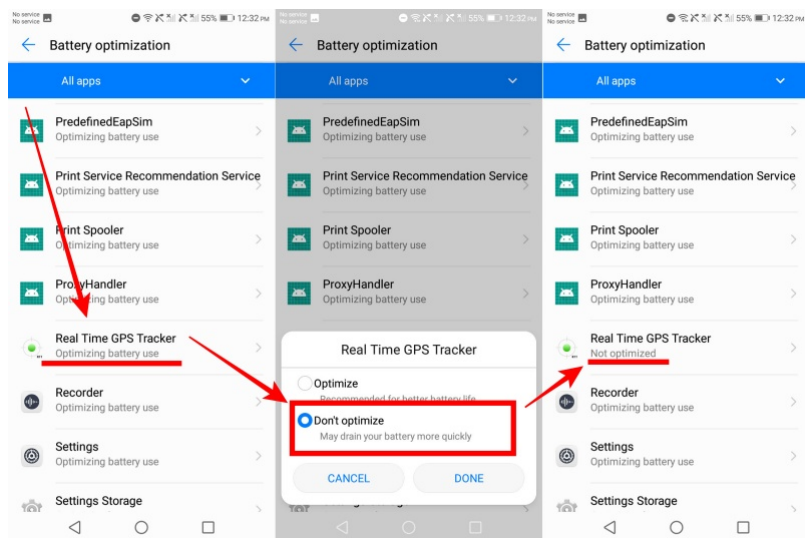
No service
No service 55% 12:32 PM

Battery optimization

All apps

PredefinedEapSim
Optimizing battery use

Print Service Recommendation Service
Optimizing battery use

Print Spooler
Optimizing battery use

ProxyHandler
Optimizing battery use

Real Time GPS Tracker
Optimizing battery use

Recorder
Optimizing battery use

Settings
Optimizing battery use

Settings Storage

No service
No service 55% 12:32 PM

Battery optimization

All apps

PredefinedEapSim
Optimizing battery use

Print Service Recommendation Service
Optimizing battery use

Print Spooler
Optimizing battery use

ProxyHandler
Optimizing battery use

Real Time GPS Tracker

Optimize
Recommended for better battery life

Don't optimize
May drain your battery more quickly

CANCEL
DONE

No service
No service 55% 12:32 PM

Battery optimization

All apps

PredefinedEapSim
Optimizing battery use

Print Service Recommendation Service
Optimizing battery use

Print Spooler
Optimizing battery use

ProxyHandler
Optimizing battery use

Real Time GPS Tracker
Not optimized

Recorder
Optimizing battery use

Settings
Optimizing battery use

Settings Storage